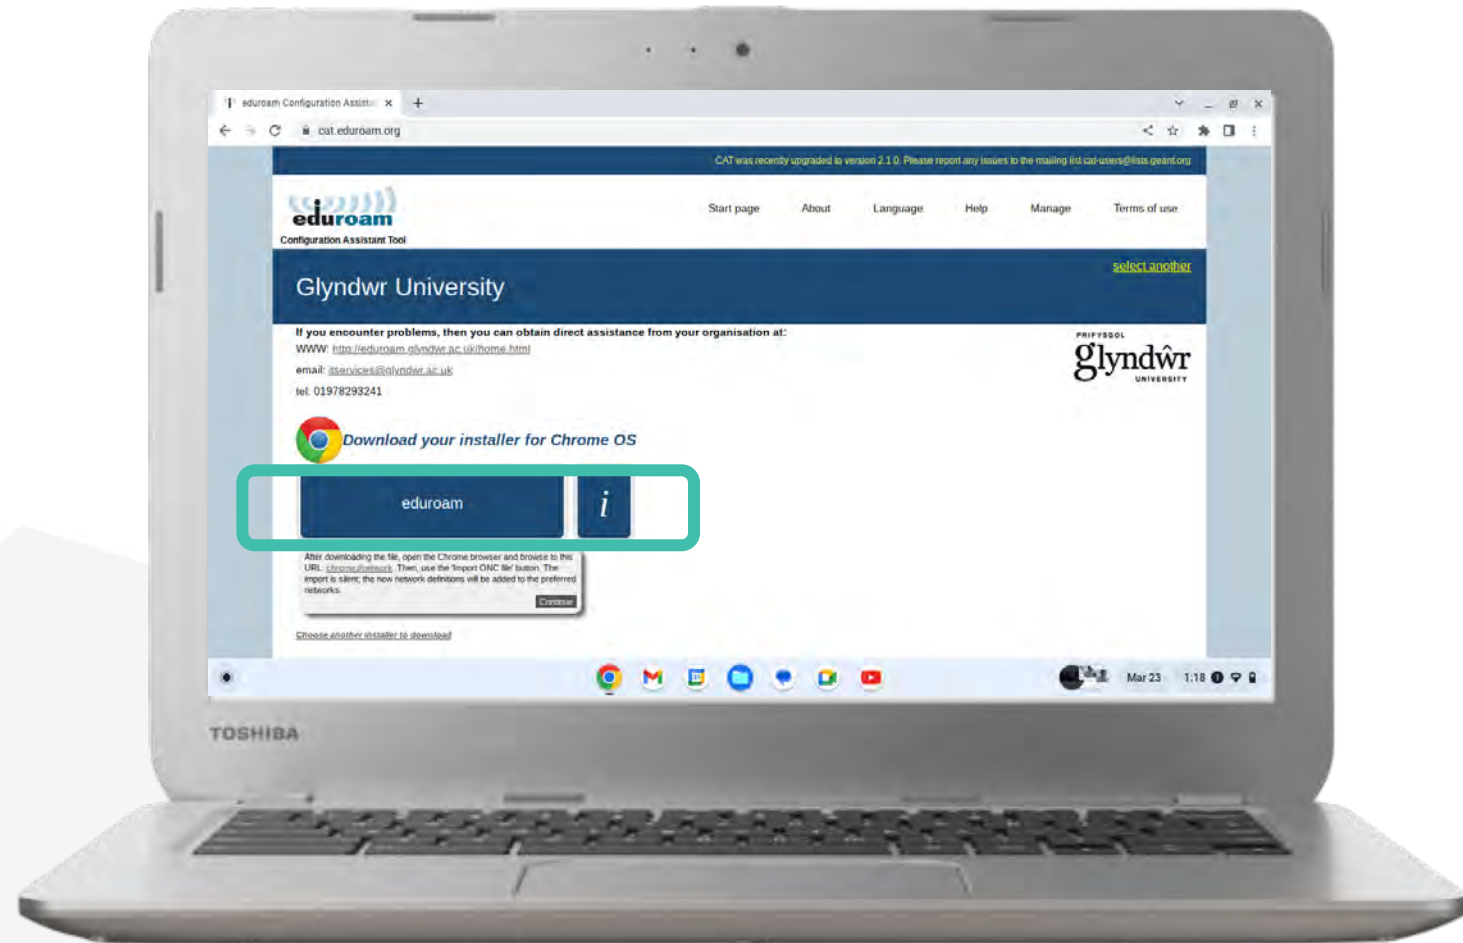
eduroam Configuration Assista ×

cat.eduroam.org

CAT was recently upgraded to version 2.1.0. Please report any issues to the mailing list cat-users@lists.geant.org

eduroam
Configuration Assistant Tool

Start page About Language Help Manage Terms of use

select another

Glyndwr University

If you encounter problems, then you can obtain direct assistance from your organisation at:
WWW: http://eduroam.glyndwr.ac.uk/home.html
email: itservices@glyndwr.ac.uk
tel: 01978293241

PRIFYSGOL
glyndŵr
UNIVERSITY

Download your installer for Chrome OS

eduroam

i

After downloading the file, open the Chrome browser and browse to this URL: chrome://network. Then, use the 'Import ONC file' button. The import is silent; the new network definitions will be added to the preferred networks.

Continue

Choose another installer to download

Mar 23 1:18

TOSHIBA